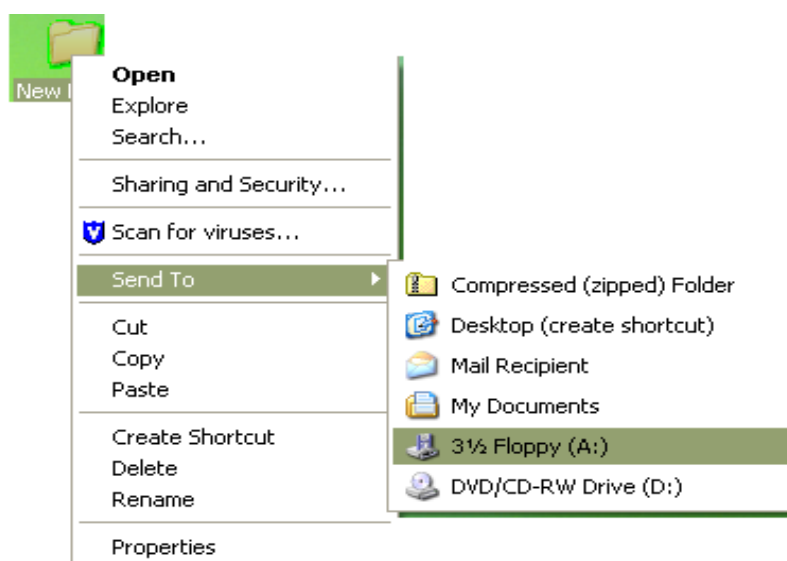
New I

Open
Explore
Search...

Sharing and Security...

Scan for viruses...

Send To

Cut
Copy
Paste

Create Shortcut
Delete
Rename

Properties

Compressed (zipped) Folder
Desktop (create shortcut)
Mail Recipient
My Documents
3½ Floppy (A:)
DVD/CD-RW Drive (D:)